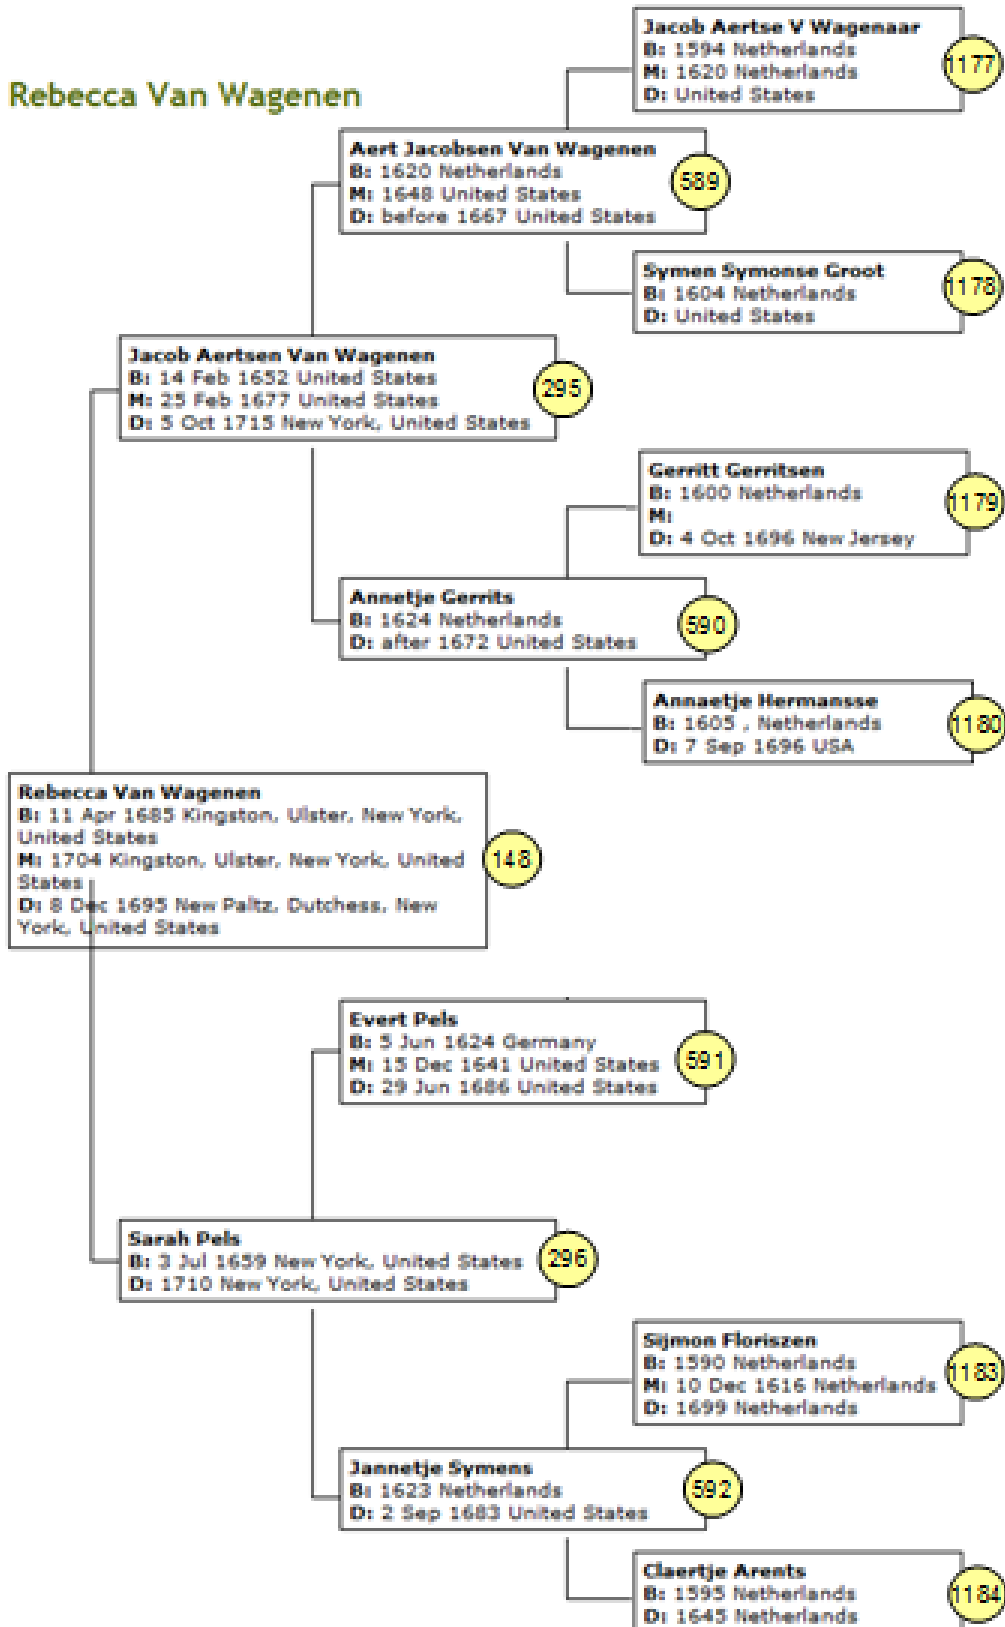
Rebecca Van Wagenen

Jacob Aertse V Wagenaar
B: 1594 Netherlands
M: 1620 Netherlands
D: United States
1177

Aert Jacobsen Van Wagenen
B: 1620 Netherlands
M: 1648 United States
D: before 1667 United States
589

Symen Symonse Groot
B: 1604 Netherlands
D: United States
1178

Jacob Aertsen Van Wagenen
B: 14 Feb 1652 United States
M: 25 Feb 1677 United States
D: 5 Oct 1715 New York, United States
295

Gerritt Gerritsen
B: 1600 Netherlands
M:
D: 4 Oct 1696 New Jersey
1179

Annetje Gerrits
B: 1624 Netherlands
D: after 1672 United States
590

Annaetje Hermansse
B: 1605 , Netherlands
D: 7 Sep 1696 USA
1180

Rebecca Van Wagenen
B: 11 Apr 1685 Kingston, Ulster, New York, United States
M: 1704 Kingston, Ulster, New York, United States
D: 8 Dec 1695 New Paltz, Dutchess, New York, United States
148

Evert Pels
B: 5 Jun 1624 Germany
M: 15 Dec 1641 United States
D: 29 Jun 1686 United States
591

Sarah Pels
B: 3 Jul 1659 New York, United States
D: 1710 New York, United States
296

Sijmon Floriszen
B: 1590 Netherlands
M: 10 Dec 1616 Netherlands
D: 1699 Netherlands
1183

Jannetje Symens
B: 1623 Netherlands
D: 2 Sep 1683 United States
592

Claertje Arents
B: 1595 Netherlands
D: 1645 Netherlands
1184